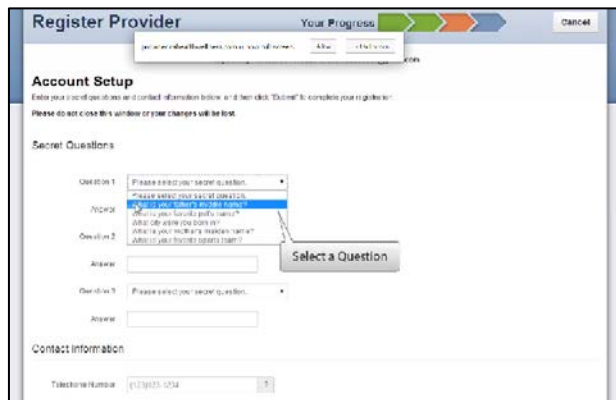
Register Provider

Your Progress

Cancel

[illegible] Allow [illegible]

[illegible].com

Account Setup

Enter your secret questions and contact information below and then click "Submit" to complete your registration.

Please do not close this window or your changes will be lost.

Secret Questions

Question 1 Please select your secret question.

Please select your secret question.
What is your father's middle name?
What is your favorite pet's name?
What city were you born in?
What is your mother's maiden name?
What is your favorite sports team?

Answer

Question 2

Select a Question

Answer

Question 3 Please select your secret question.

Answer

Contact Information

Telephone Number (123)123-1234